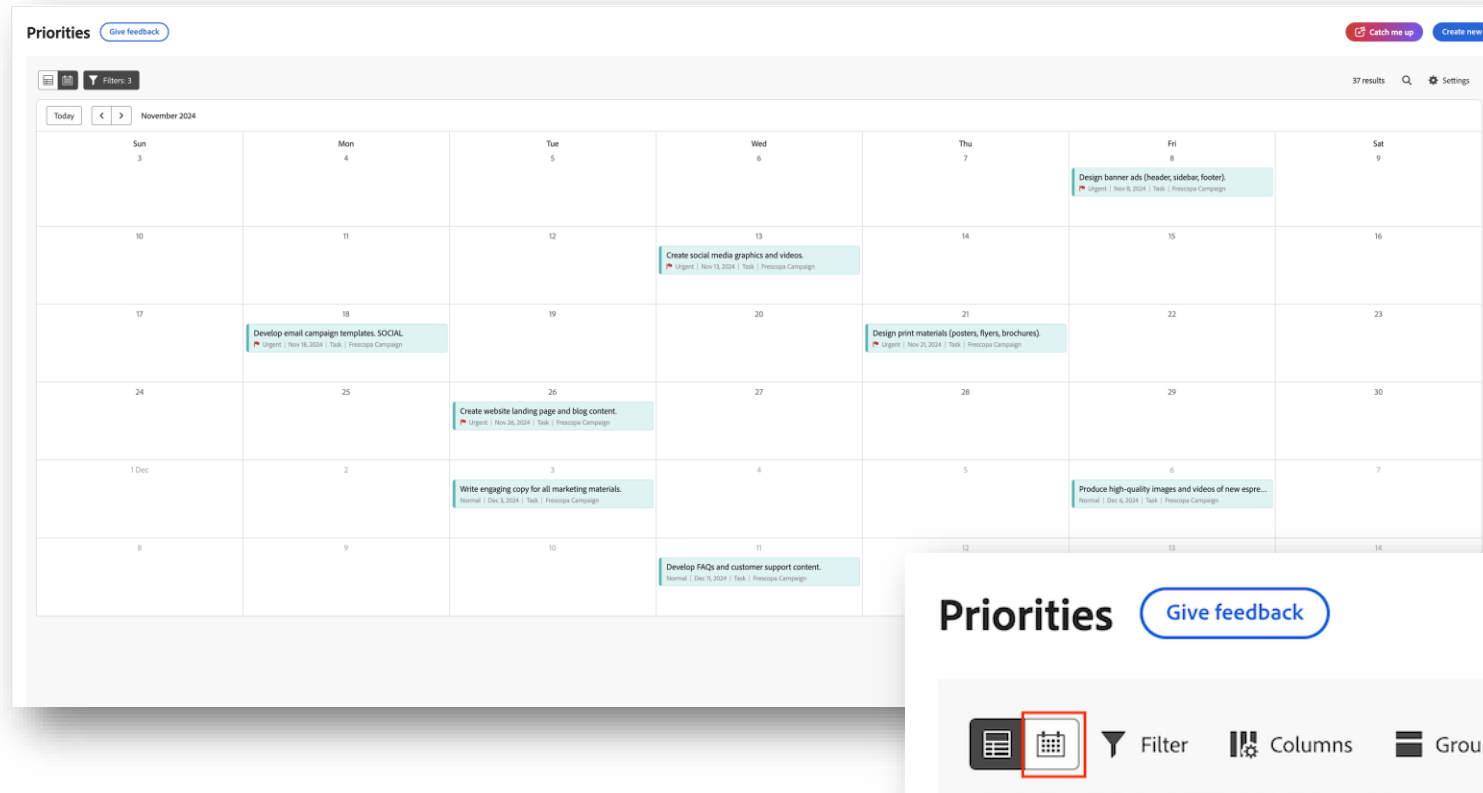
Priorities Give feedback

Catch me up Create new

Filters: 3

37 results Settings

Today November 2024

| Sun | Mon | Tue | Wed | Thu | Fri | Sat |
|---|---|---|---|---|---|---|
| 3 | 4 | 5 | 6 | 7 | 8 Design banner ads (header, sidebar, footer). Urgent \| Nov 8, 2024 \| Task \| Frescopa Campaign | 9 |
| 10 | 11 | 12 | 13 Create social media graphics and videos. Urgent \| Nov 13, 2024 \| Task \| Frescopa Campaign | 14 | 15 | 16 |
| 17 | 18 Develop email campaign templates. SOCIAL Urgent \| Nov 18, 2024 \| Task \| Frescopa Campaign | 19 | 20 | 21 Design print materials (posters, flyers, brochures). Urgent \| Nov 21, 2024 \| Task \| Frescopa Campaign | 22 | 23 |
| 24 | 25 | 26 Create website landing page and blog content. Urgent \| Nov 26, 2024 \| Task \| Frescopa Campaign | 27 | 28 | 29 | 30 |
| 1 Dec | 2 | 3 Write engaging copy for all marketing materials. Normal \| Dec 3, 2024 \| Task \| Frescopa Campaign | 4 | 5 | 6 Produce high-quality images and videos of new espre... Normal \| Dec 6, 2024 \| Task \| Frescopa Campaign | 7 |
| 8 | 9 | 10 | 11 Develop FAQs and customer support content. Normal \| Dec 11, 2024 \| Task \| Frescopa Campaign | 12 | 13 | 14 |

Priorities Give feedback

Filter Columns Grou